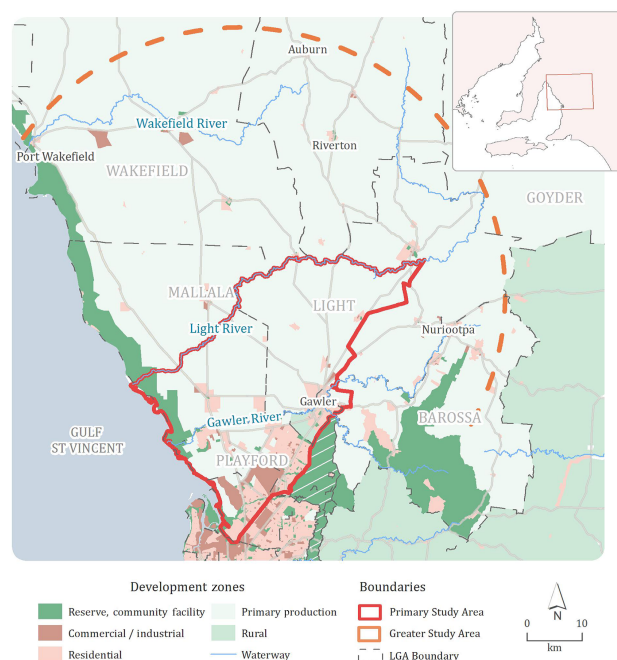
Auburn
Wakefield River
Port Wakefield
Riverton
WAKEFIELD
GOYDER
MALLALA
LIGHT
Light River
Nuriootpa
Gawler
Gawler River
BAROSSA
GULF ST VINCENT
PLAYFORD

Development zones
Reserve, community facility
Commercial / industrial
Residential
Primary production
Rural
Waterway

Boundaries
Primary Study Area
Greater Study Area
LGA Boundary

N
0
10
km